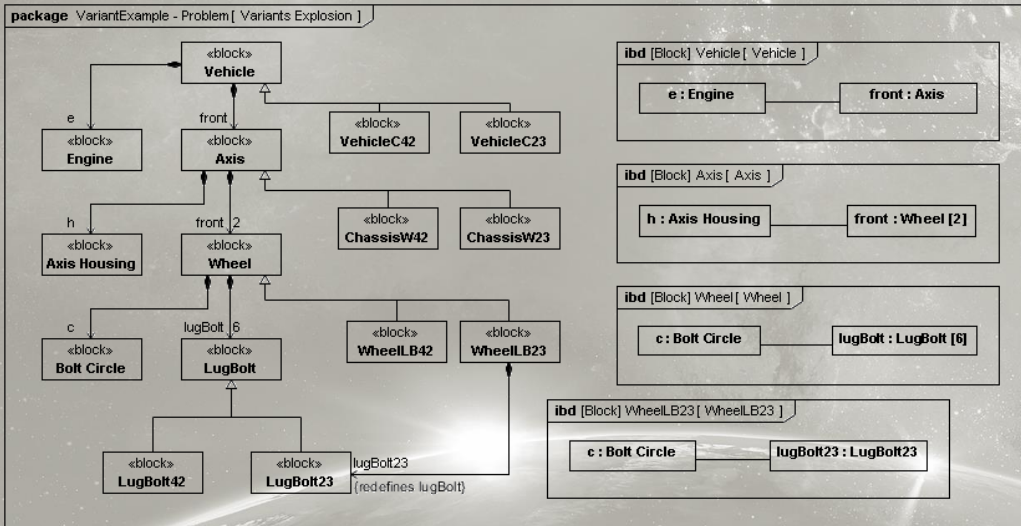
package VariantExample - Problem [ Variants Explosion ]

«block»
Vehicle

e
«block»
Engine

front
«block»
Axis

«block»
VehicleC42

«block»
VehicleC23

h
«block»
Axis Housing

front 2
«block»
Wheel

«block»
ChassisW42

«block»
ChassisW23

c
«block»
Bolt Circle

lugBolt 6
«block»
LugBolt

«block»
WheelLB42

«block»
WheelLB23

«block»
LugBolt42

«block»
LugBolt23

lugBolt23
{redefines lugBolt}

ibd [Block] Vehicle [ Vehicle ]
e : Engine
front : Axis

ibd [Block] Axis [ Axis ]
h : Axis Housing
front : Wheel [2]

ibd [Block] Wheel [ Wheel ]
c : Bolt Circle
lugBolt : LugBolt [6]

ibd [Block] WheelLB23 [ WheelLB23 ]
c : Bolt Circle
lugBolt23 : LugBolt23